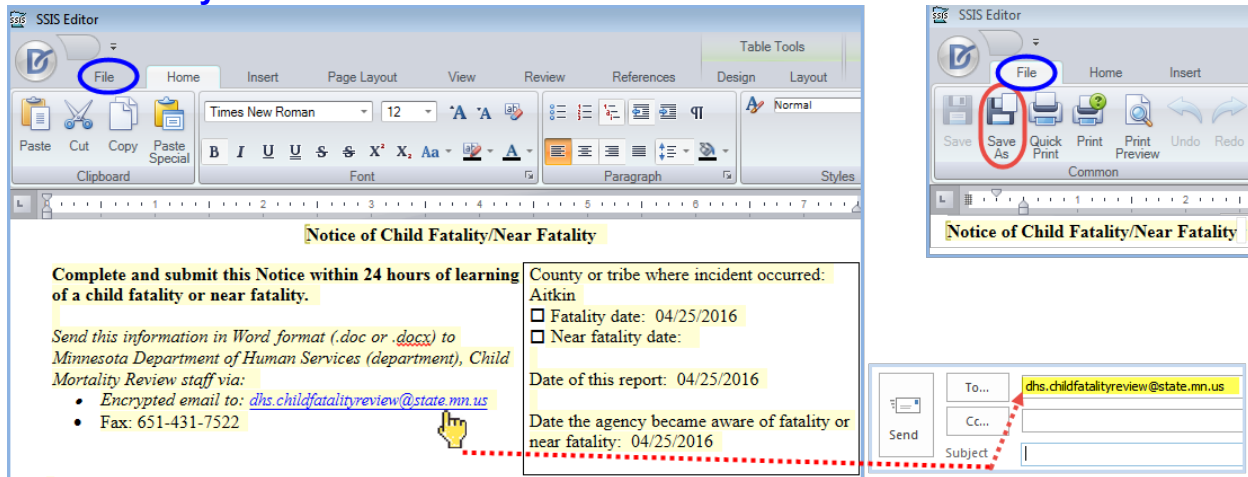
SSIS Editor

Table Tools

File Home Insert Page Layout View Review References Design Layout

Paste Cut Copy Paste Special

Clipboard

Times New Roman 12

B I U U S S X² X₂ Aa A

Font

Paragraph

Normal

Styles

Notice of Child Fatality/Near Fatality

Complete and submit this Notice within 24 hours of learning of a child fatality or near fatality.

Send this information in Word format (.doc or .docx) to Minnesota Department of Human Services (department), Child Mortality Review staff via:

- Encrypted email to: dhs.childfatalityreview@state.mn.us
- Fax: 651-431-7522

County or tribe where incident occurred: Aitkin
☐ Fatality date: 04/25/2016
☐ Near fatality date:

Date of this report: 04/25/2016

Date the agency became aware of fatality or near fatality: 04/25/2016

SSIS Editor

File Home Insert

Save Save As Quick Print Print Print Preview Undo Redo

Common

Notice of Child Fatality/Near Fatality

Send

To... dhs.childfatalityreview@state.mn.us

Cc...

Subject